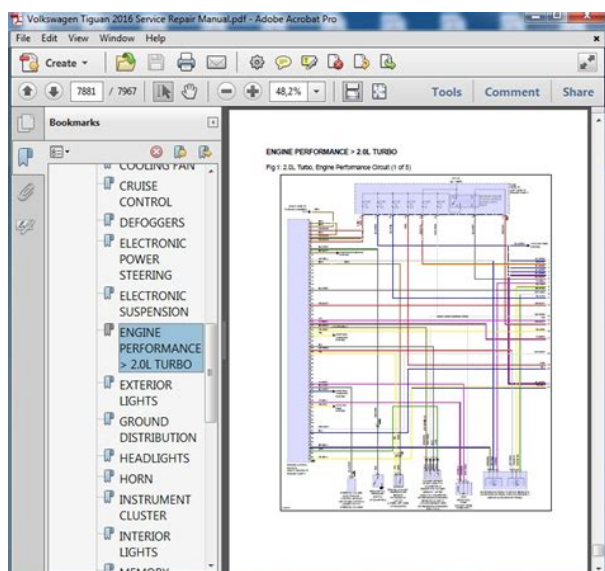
Volkswagen Tiguan 2016 Service Repair Manual.pdf - Adobe Acrobat Pro

File Edit View Window Help

Create

7881 / 7967

48,2%

Tools Comment Share

Bookmarks

COOLING FAN

CRUISE CONTROL

DEFOGGERS

ELECTRONIC POWER STEERING

ELECTRONIC SUSPENSION

ENGINE PERFORMANCE > 2.0L TURBO

EXTERIOR LIGHTS

GROUND DISTRIBUTION

HEADLIGHTS

HORN

INSTRUMENT CLUSTER

INTERIOR LIGHTS

MEMORY

ENGINE PERFORMANCE > 2.0L TURBO

Fig 1: 2.0L Turbo, Engine Performance Circuit (1 of 5)